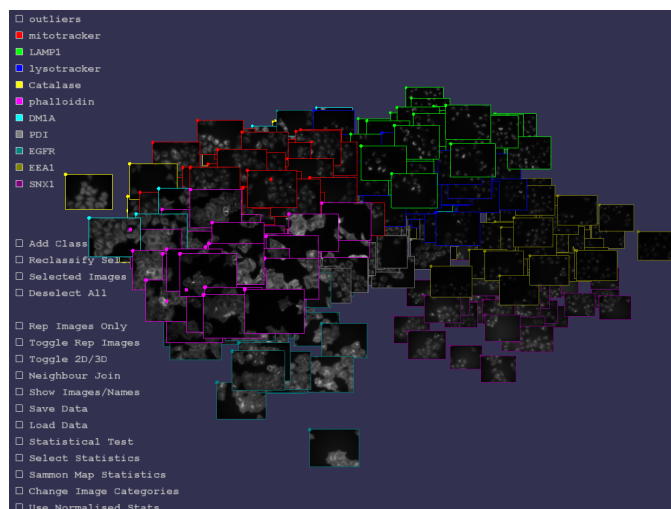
☐ outliers
☐ mitotracker
☐ LAMP1
☐ lysotracker
☐ Catalase
☐ phalloidin
☐ DM1A
☐ PDI
☐ EGFR
☐ EEA1
☐ SNX1

☐ Add Class
☐ Reclassify Se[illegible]
☐ Selected Images
☐ Deselect All

☐ Rep Images Only
☐ Toggle Rep Images
☐ Toggle 2D/3D
☐ Neighbour Join
☐ Show Images/Names
☐ Save Data
☐ Load Data
☐ Statistical Test
☐ Select Statistics
☐ Sammon Map Statistics
☐ Change Image Categories
☐ Use Normalised Stats